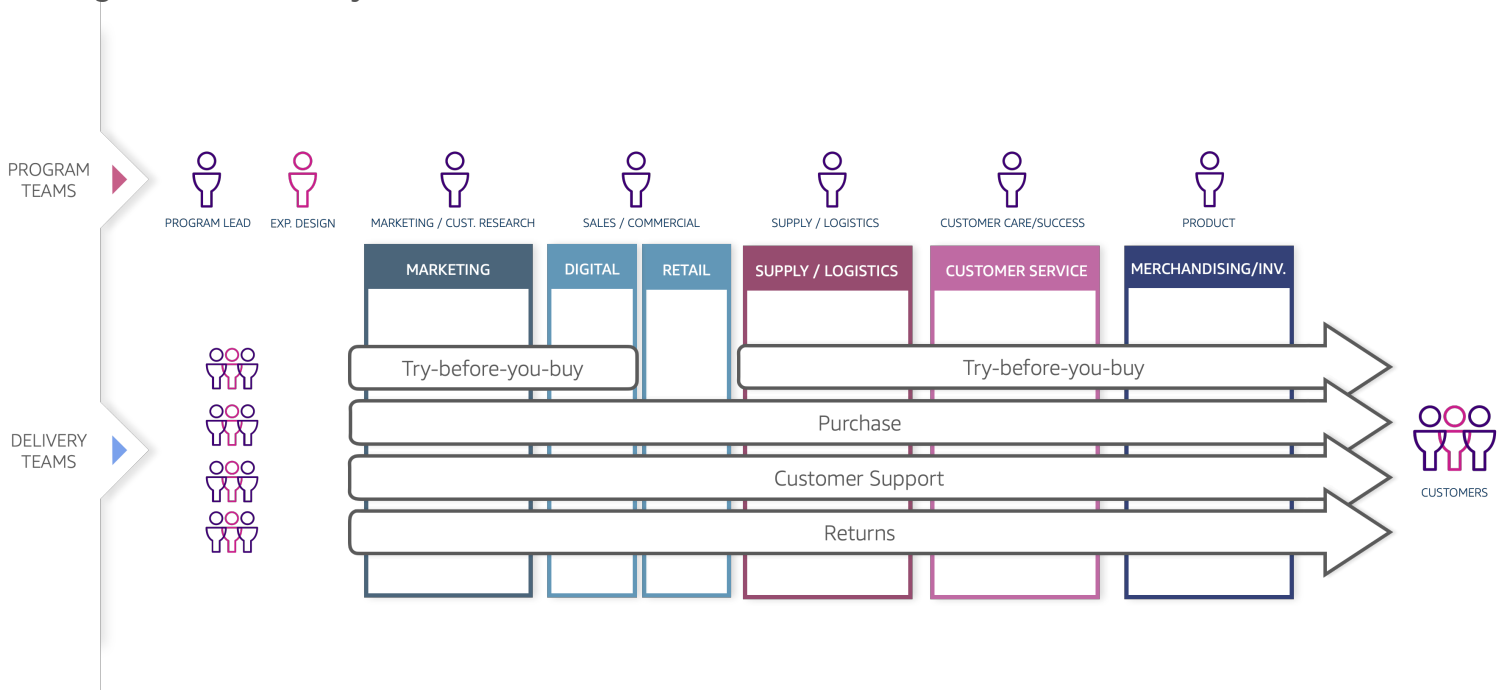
PROGRAM TEAMS

PROGRAM LEAD

EXP. DESIGN

MARKETING / CUST. RESEARCH

SALES / COMMERCIAL

SUPPLY / LOGISTICS

CUSTOMER CARE/SUCCESS

PRODUCT

MARKETING

DIGITAL

RETAIL

SUPPLY / LOGISTICS

CUSTOMER SERVICE

MERCHANDISING/INV.

DELIVERY TEAMS

Try-before-you-buy

Try-before-you-buy

Purchase

Customer Support

Returns

CUSTOMERS